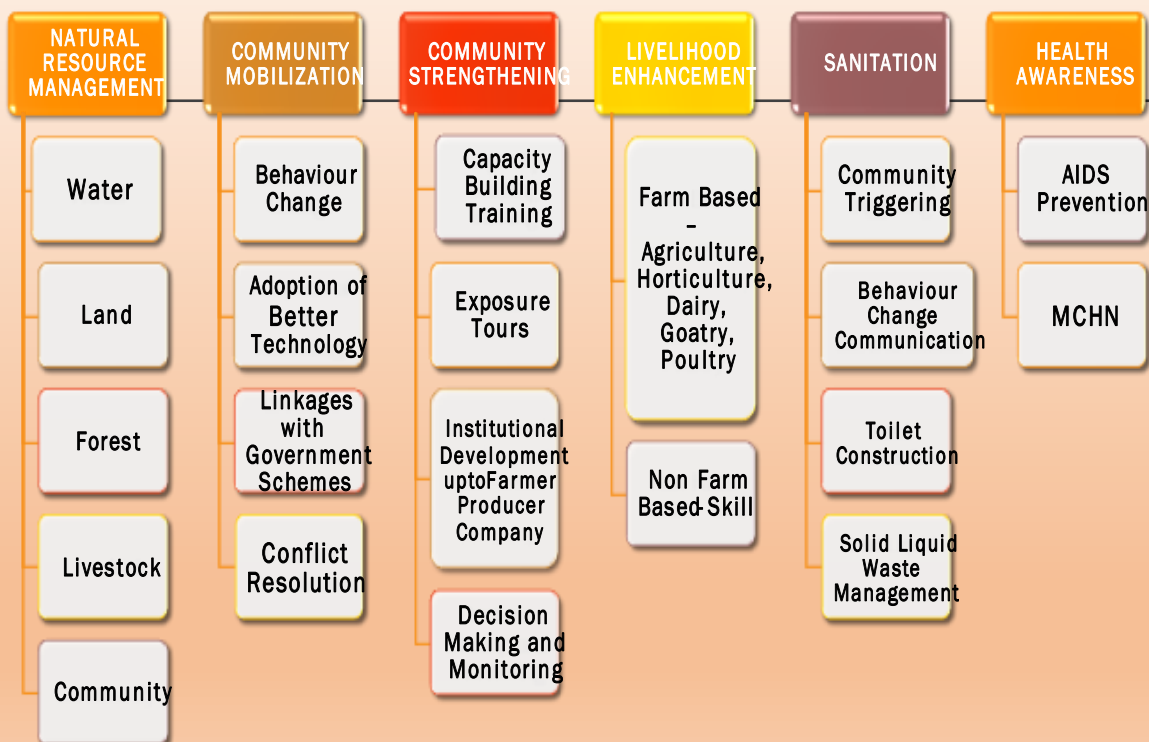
NATURAL RESOURCE MANAGEMENT

Water

Land

Forest

Livestock

Community

COMMUNITY MOBILIZATION

Behaviour Change

Adoption of Better Technology

Linkages with Government Schemes

Conflict Resolution

COMMUNITY STRENGTHENING

Capacity Building Training

Exposure Tours

Institutional Development uptoFarmer Producer Company

Decision Making and Monitoring

LIVELIHOOD ENHANCEMENT

Farm Based – Agriculture, Horticulture, Dairy, Goatry, Poultry

Non Farm Based-Skill

SANITATION

Community Triggering

Behaviour Change Communication

Toilet Construction

Solid Liquid Waste Management

HEALTH AWARENESS

AIDS Prevention

MCHN